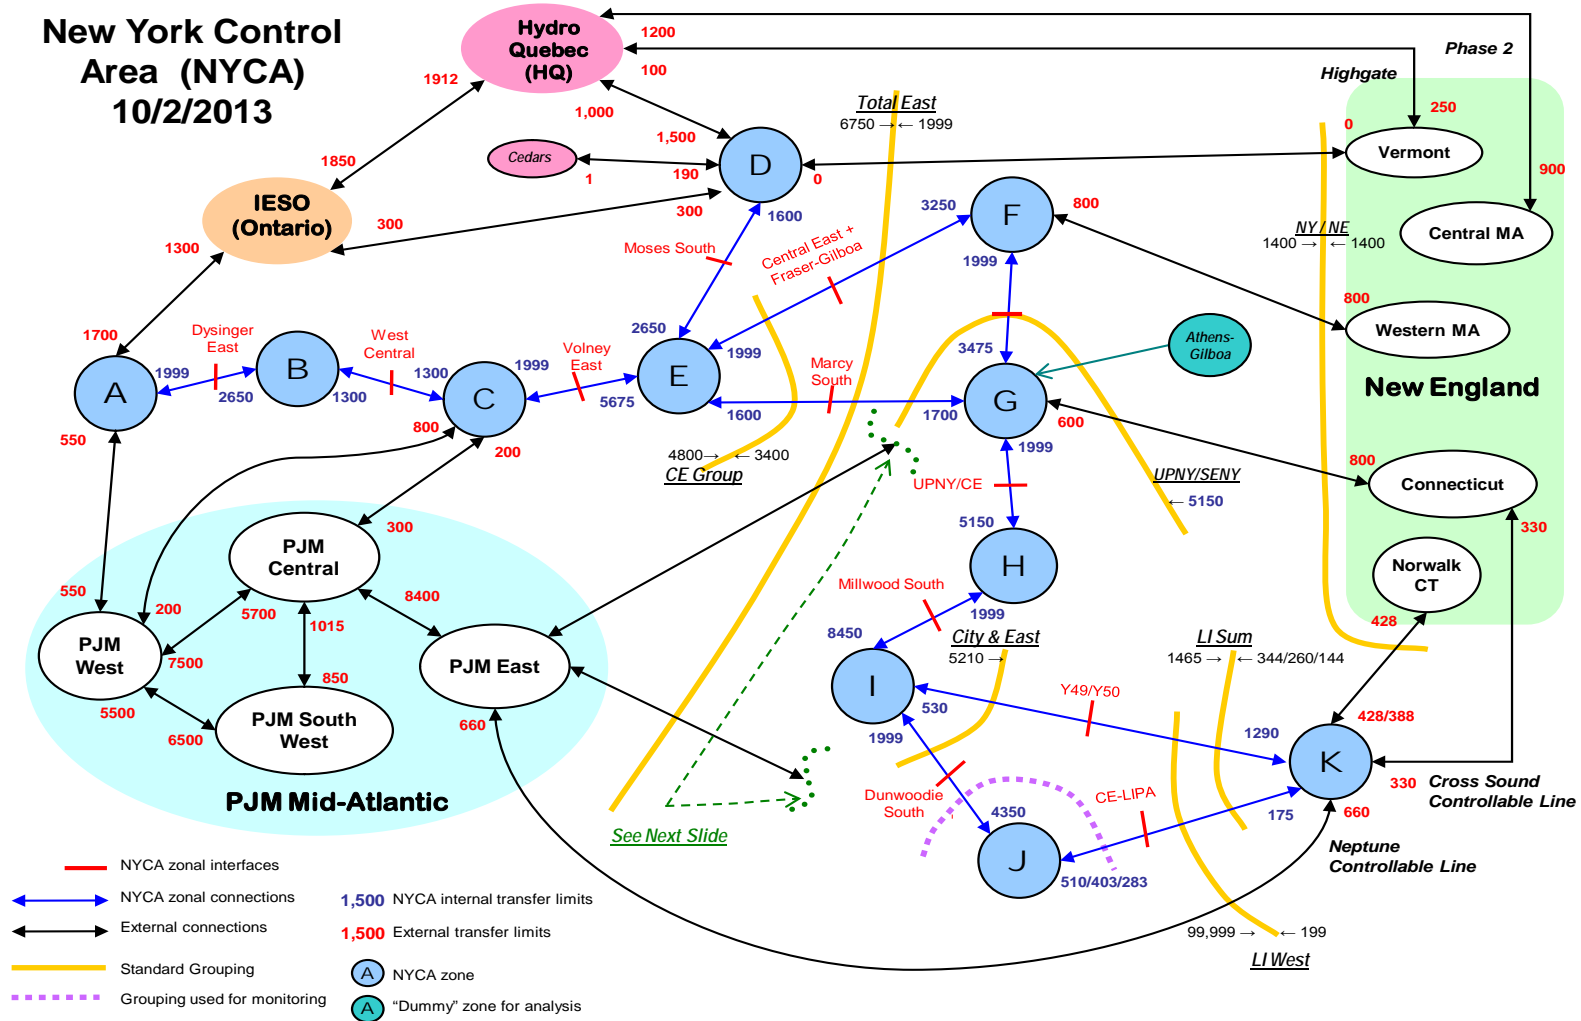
New York Control Area (NYCA) 10/2/2013

Hydro Quebec (HQ)
1200
100
1912
1,000
1,500
Phase 2
Highgate
250
0
900
Cedars
1
190
D
0
Total East
6750 → ← 1999
Vermont
Central MA
1850
IESO (Ontario)
300
300
1600
1300
Moses South
Central East + Fraser-Gilboa
3250
F
800
NY / NE
1400 → ← 1400
1999
800
Western MA
1700
Dysinger East
West Central
Volney East
2650
E
1999
3475
Athens-Gilboa
A
1999
B
1300
1999
C
2650
1300
5675
Marcy South
New England
550
800
200
1600
1700
G
600
4800→ ← 3400
CE Group
1999
UPNY/SENY
← 5150
800
Connecticut
UPNY/CE
300
PJM Central
5150
H
330
550
200
5700
8400
1015
Millwood South
1999
Norwalk CT
PJM West
7500
PJM East
8450
City & East
5210 →
LI Sum
1465 → ← 344/260/144
428
850
I
530
Y49/Y50
428/388
5500
PJM South West
660
1999
1290
K
6500
330
Cross Sound Controllable Line
Dunwoodie South
4350
CE-LIPA
175
660
PJM Mid-Atlantic
See Next Slide
J
510/403/283
Neptune Controllable Line
99,999 → ← 199
LI West

NYCA zonal interfaces
NYCA zonal connections
External connections
Standard Grouping
Grouping used for monitoring
1,500 NYCA internal transfer limits
1,500 External transfer limits
A NYCA zone
A "Dummy" zone for analysis